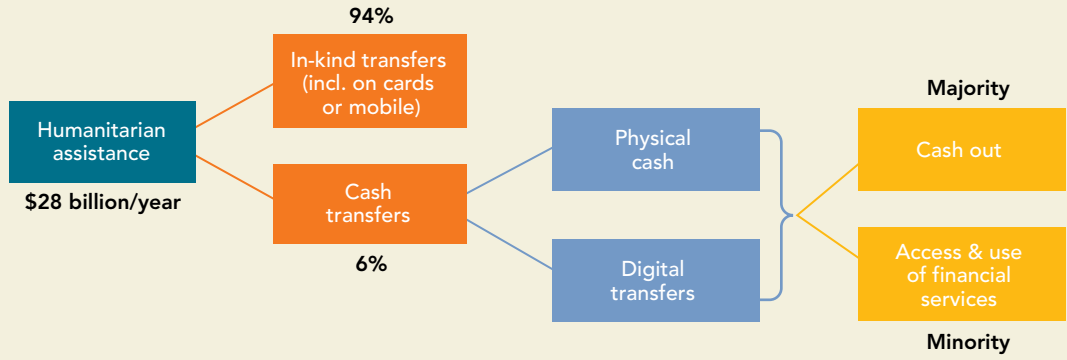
Humanitarian assistance

$28 billion/year

94%

In-kind transfers (incl. on cards or mobile)

Cash transfers

6%

Physical cash

Digital transfers

Majority

Cash out

Access & use of financial services

Minority